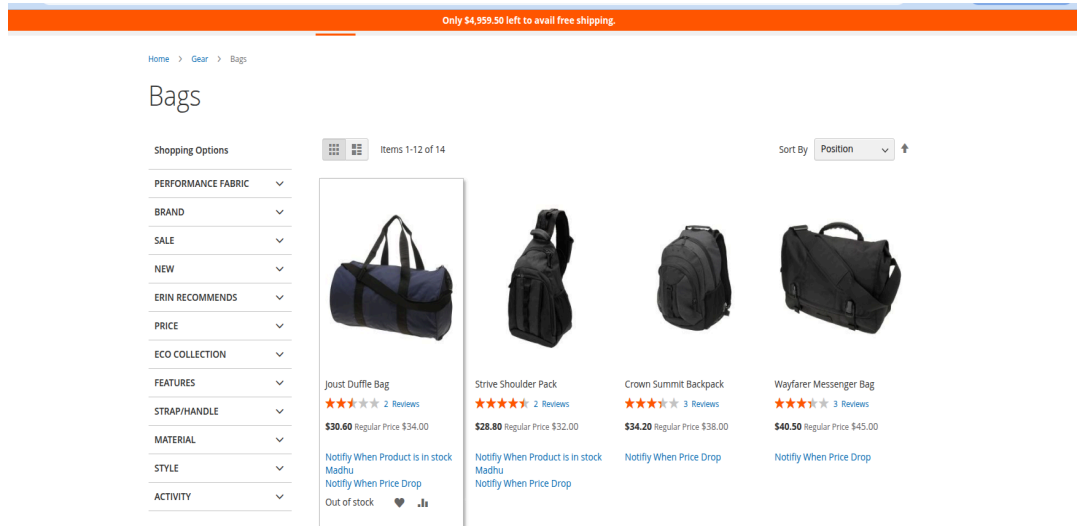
Only $4,959.50 left to avail free shipping.

Home > Gear > Bags

Bags

Shopping Options

PERFORMANCE FABRIC
BRAND
SALE
NEW
ERIN RECOMMENDS
PRICE
ECO COLLECTION
FEATURES
STRAP/HANDLE
MATERIAL
STYLE
ACTIVITY

Items 1-12 of 14

Sort By Position

Joust Duffle Bag
2 Reviews
$30.60 Regular Price $34.00
Notifiy When Product is in stock
Madhu
Notifiy When Price Drop
Out of stock

Strive Shoulder Pack
2 Reviews
$28.80 Regular Price $32.00
Notifiy When Product is in stock
Madhu
Notifiy When Price Drop

Crown Summit Backpack
3 Reviews
$34.20 Regular Price $38.00
Notifiy When Price Drop

Wayfarer Messenger Bag
3 Reviews
$40.50 Regular Price $45.00
Notifiy When Price Drop